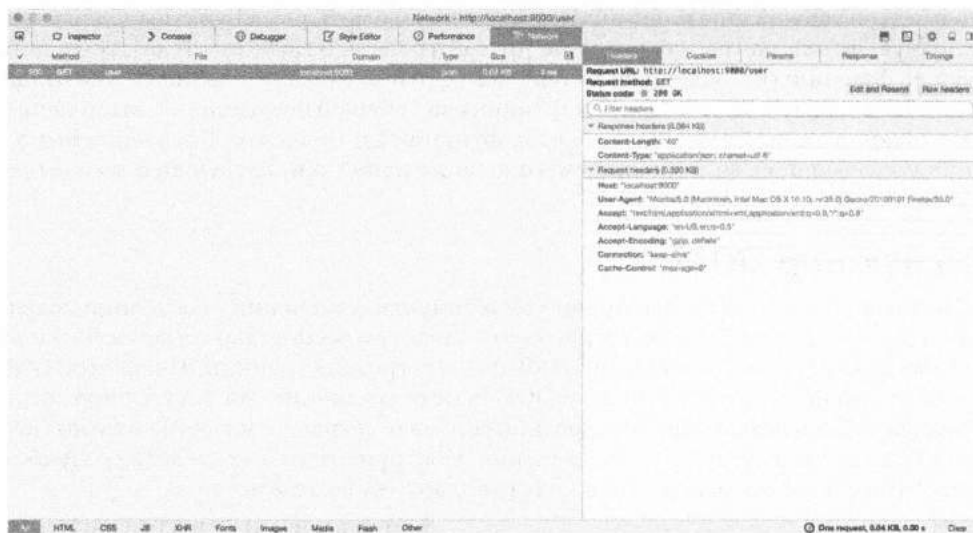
Network - http://localhost:9000/user

Inspector | Console | Debugger | Style Editor | Performance | Network

✓ | Method | File | Domain | Type | Size
200 | GET | user | localhost:9000 | json | 0.03 KB | 3 ms

Headers | Cookies | Params | Response | Timings

Request URL: http://localhost:9000/user
Request method: GET
Status code: 200 OK

Edit and Resend | Raw headers

Filter headers

Response headers (0.084 KB)
Content-Length: "40"
Content-Type: "application/json; charset=utf-8"

Request headers (0.320 KB)
Host: "localhost:9000"
User-Agent: "Mozilla/5.0 (Macintosh; Intel Mac OS X 10.10; rv:35.0) Gecko/20100101 Firefox/35.0"
Accept: "text/html,application/xhtml+xml,application/xml;q=0.9,*/*;q=0.8"
Accept-Language: "en-US,en;q=0.5"
Accept-Encoding: "gzip, deflate"
Connection: "keep-alive"
Cache-Control: "max-age=0"

All | HTML | CSS | JS | XHR | Fonts | Images | Media | Flash | Other

One request, 0.04 KB, 0.00 s | Clear